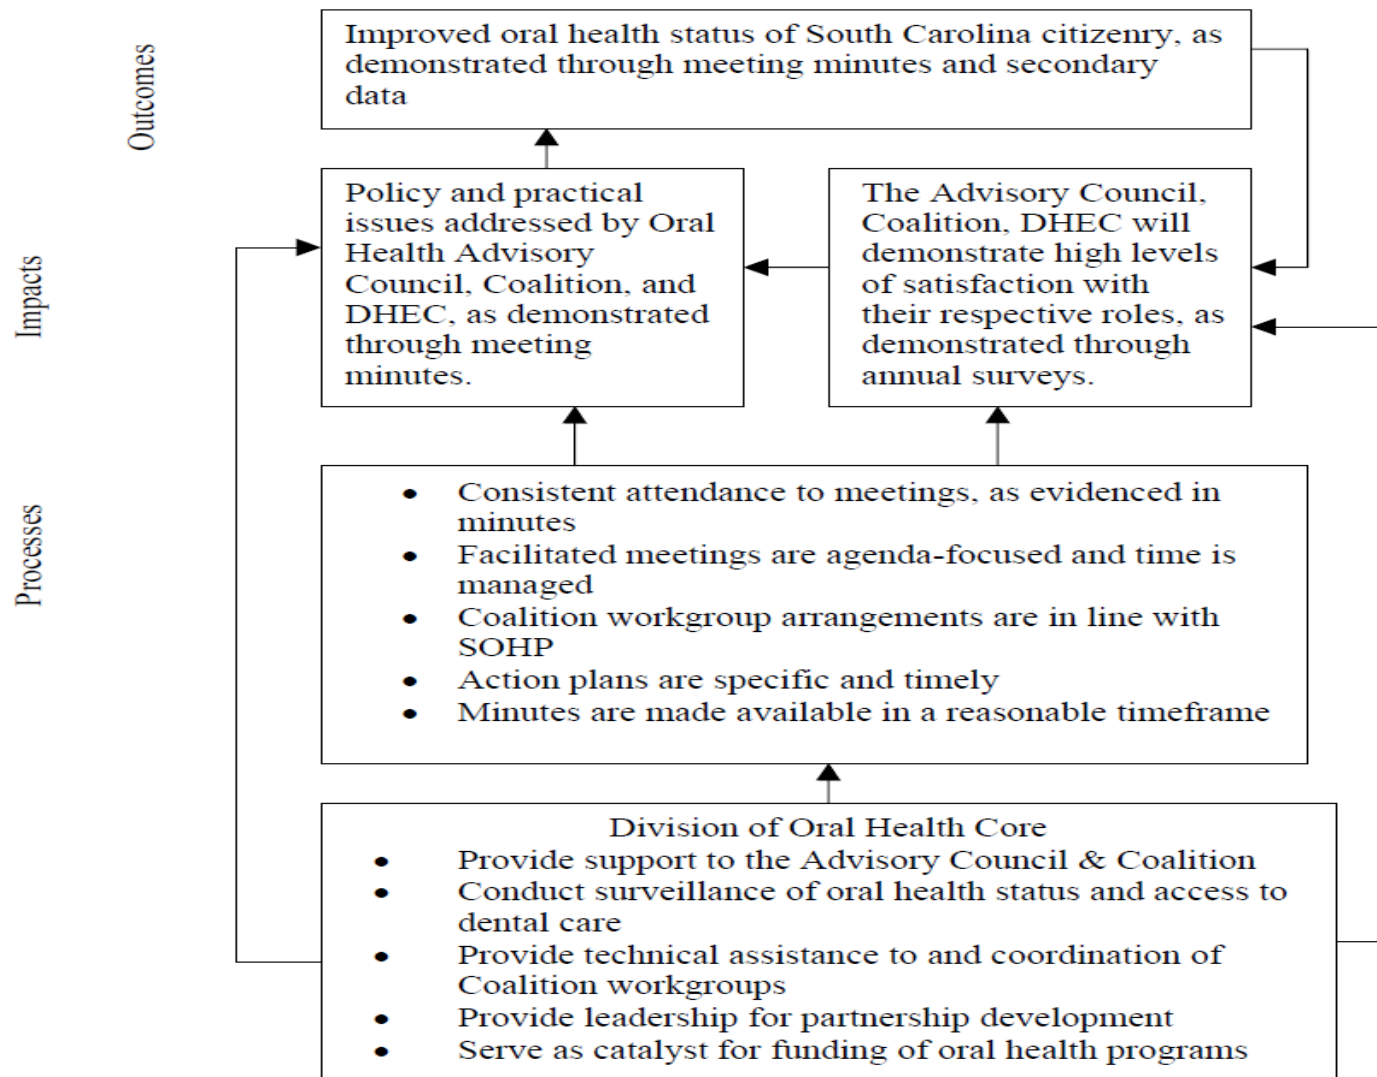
Outcomes

Improved oral health status of South Carolina citizenry, as demonstrated through meeting minutes and secondary data

Impacts

Policy and practical issues addressed by Oral Health Advisory Council, Coalition, and DHEC, as demonstrated through meeting minutes.

The Advisory Council, Coalition, DHEC will demonstrate high levels of satisfaction with their respective roles, as demonstrated through annual surveys.

Processes

- Consistent attendance to meetings, as evidenced in minutes
- Facilitated meetings are agenda-focused and time is managed
- Coalition workgroup arrangements are in line with SOHP
- Action plans are specific and timely
- Minutes are made available in a reasonable timeframe

Division of Oral Health Core
- Provide support to the Advisory Council & Coalition
- Conduct surveillance of oral health status and access to dental care
- Provide technical assistance to and coordination of Coalition workgroups
- Provide leadership for partnership development
- Serve as catalyst for funding of oral health programs